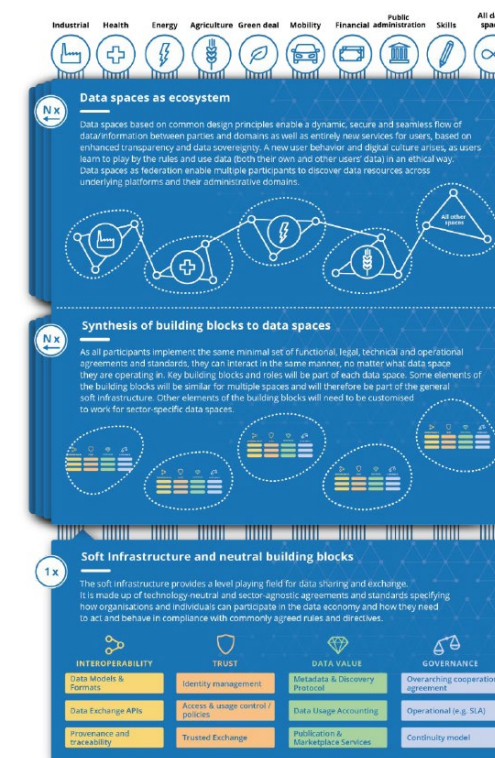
Industrial Health Energy Agriculture Green deal Mobility Financial Public administration Skills All d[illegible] spa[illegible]

Nx

Data spaces as ecosystem

Data spaces based on common design principles enable a dynamic, secure and seamless flow of data/information between parties and domains as well as entirely new services for users, based on enhanced transparency and data sovereignty. A new user behavior and digital culture arises, as users learn to play by the rules and use data (both their own and other users' data) in an ethical way. Data spaces as federation enable multiple participants to discover data resources across underlying platforms and their administrative domains.

All other spaces

Nx

Synthesis of building blocks to data spaces

As all participants implement the same minimal set of functional, legal, technical and operational agreements and standards, they can interact in the same manner, no matter what data space they are operating in. Key building blocks and roles will be part of each data space. Some elements of the building blocks will be similar for multiple spaces and will therefore be part of the general soft infrastructure. Other elements of the building blocks will need to be customised to work for sector-specific data spaces.

1x

Soft Infrastructure and neutral building blocks

The soft infrastructure provides a level playing field for data sharing and exchange. It is made up of technology-neutral and sector-agnostic agreements and standards specifying how organisations and individuals can participate in the data economy and how they need to act and behave in compliance with commonly agreed rules and directives.

INTEROPERABILITY | TRUST | DATA VALUE | GOVERNANCE

Data Models & Formats
Data Exchange APIs
Provenance and traceability

Identity management
Access & usage control / policies
Trusted Exchange

Metadata & Discovery Protocol
Data Usage Accounting
Publication & Marketplace Services

Overarching cooperation agreement
Operational (e.g. SLA)
Continuity model